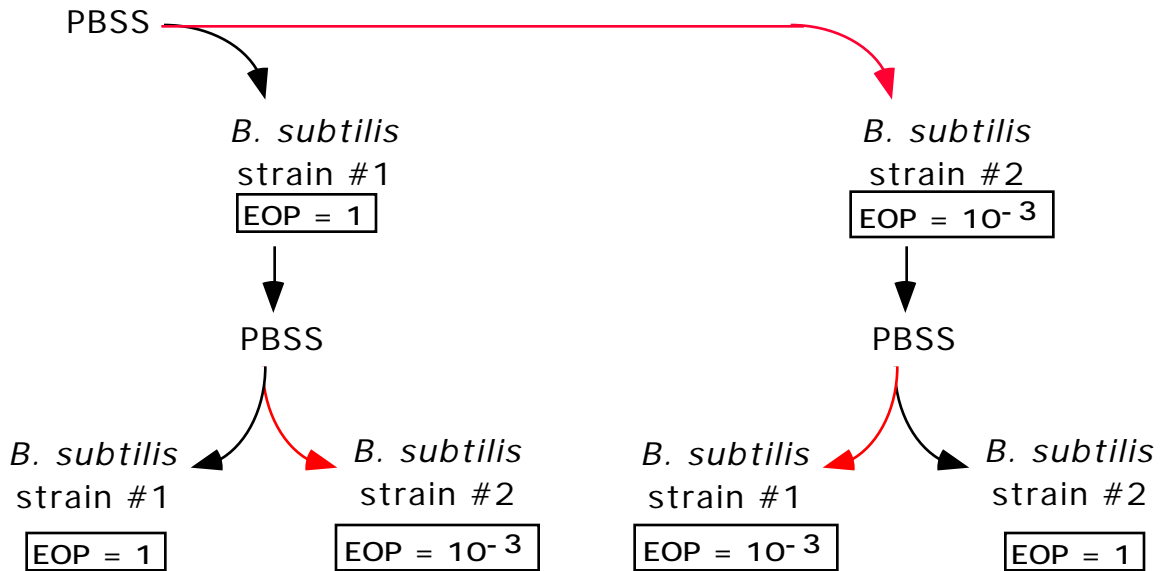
PBSS

*B. subtilis* strain #1
EOP = 1

*B. subtilis* strain #2
EOP = $10^{-3}$

PBSS

PBSS

*B. subtilis* strain #1
EOP = 1

*B. subtilis* strain #2
EOP = $10^{-3}$

*B. subtilis* strain #1
EOP = $10^{-3}$

*B. subtilis* strain #2
EOP = 1